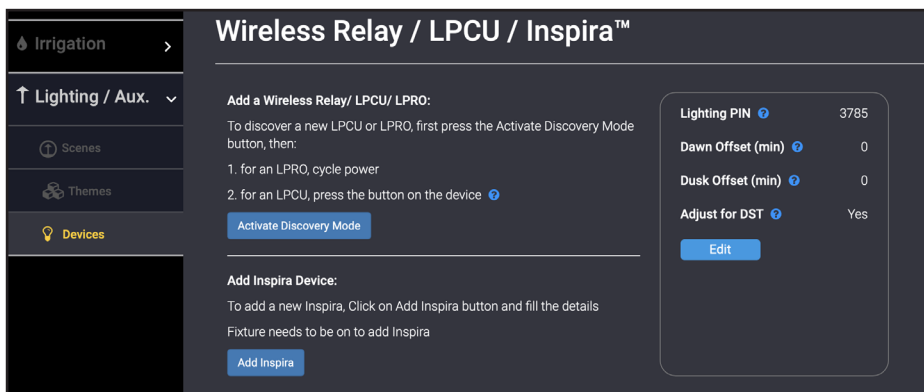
Irrigation >

Lighting / Aux.

Scenes

Themes

Devices

Wireless Relay / LPCU / Inspira™

Add a Wireless Relay/ LPCU/ LPRO:

To discover a new LPCU or LPRO, first press the Activate Discovery Mode button, then:

1. for an LPRO, cycle power

2. for an LPCU, press the button on the device

Activate Discovery Mode

Add Inspira Device:

To add a new Inspira, Click on Add Inspira button and fill the details

Fixture needs to be on to add Inspira

Add Inspira

| | |
|---|---|
| Lighting PIN | 3785 |
| Dawn Offset (min) | 0 |
| Dusk Offset (min) | 0 |
| Adjust for DST | Yes |

Edit